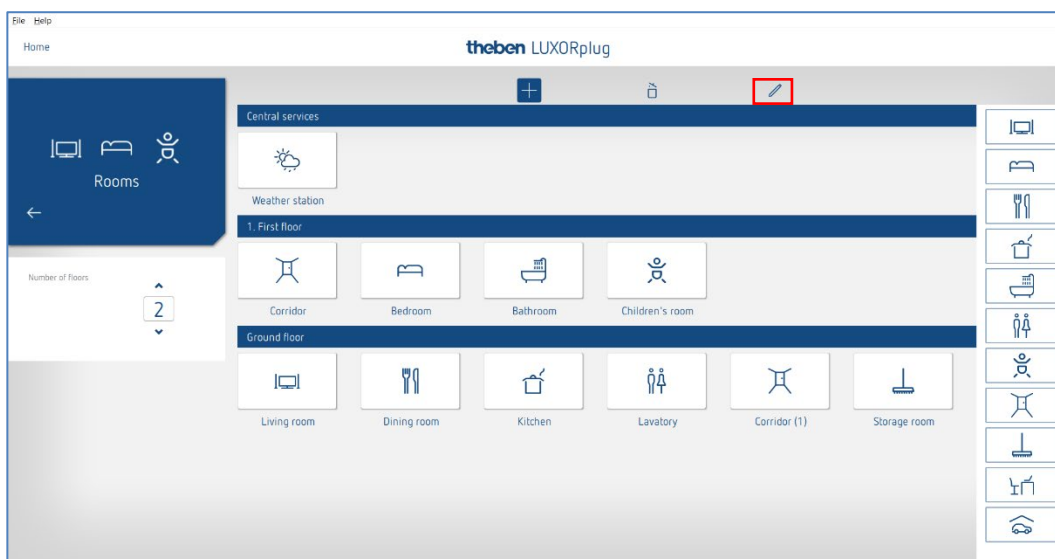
File Help

Home

theben LUXORplug

Rooms

Number of Floors

2

Central services

Weather station

1. First floor

Corridor

Bedroom

Bathroom

Children's room

Ground floor

Living room

Dining room

Kitchen

Lavatory

Corridor (1)

Storage room